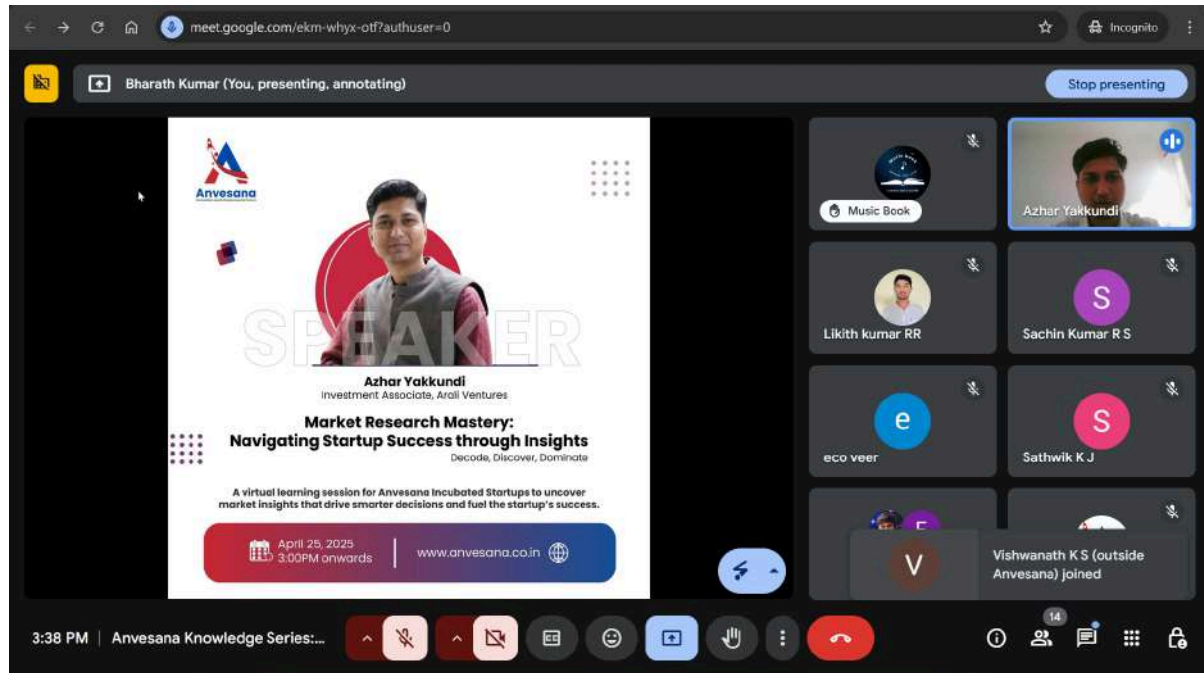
meet.google.com/ekm-whyx-otf?authuser=0

Incognito

Bharath Kumar (You, presenting, annotating)

Stop presenting

Anvesana

SPEAKER

Azhar Yakkundi
Investment Associate, Arali Ventures

Market Research Mastery:
Navigating Startup Success through Insights
Decode, Discover, Dominate

A virtual learning session for Anvesana Incubated Startups to uncover market insights that drive smarter decisions and fuel the startup's success.

April 25, 2025
3:00PM onwards

www.anvesana.co.in

Music Book

Azhar Yakkundi

Likith kumar RR

S
Sachin Kumar R S

e
eco veer

S
Sathwik K J

V
Vishwanath K S (outside Anvesana) joined

3:38 PM | Anvesana Knowledge Series:...

14